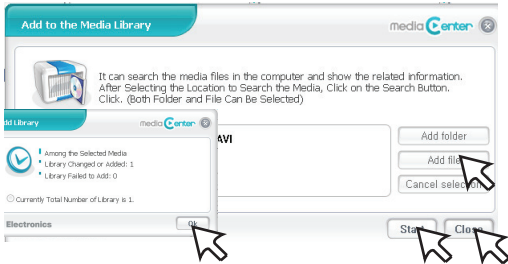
Add to the Media Library

media Center

It can search the media files in the computer and show the related information. After Selecting the Location to Search the Media, Click on the Search Button. Click. (Both Folder and File Can Be Selected)

dd Library

media Center

Among the Selected Media

Library Changed or Added: 1

Library Failed to Add: 0

Currently Total Number of Library is 1.

Electronics

OK

AVI

Add folder

Add file

Cancel selection

Start

Close